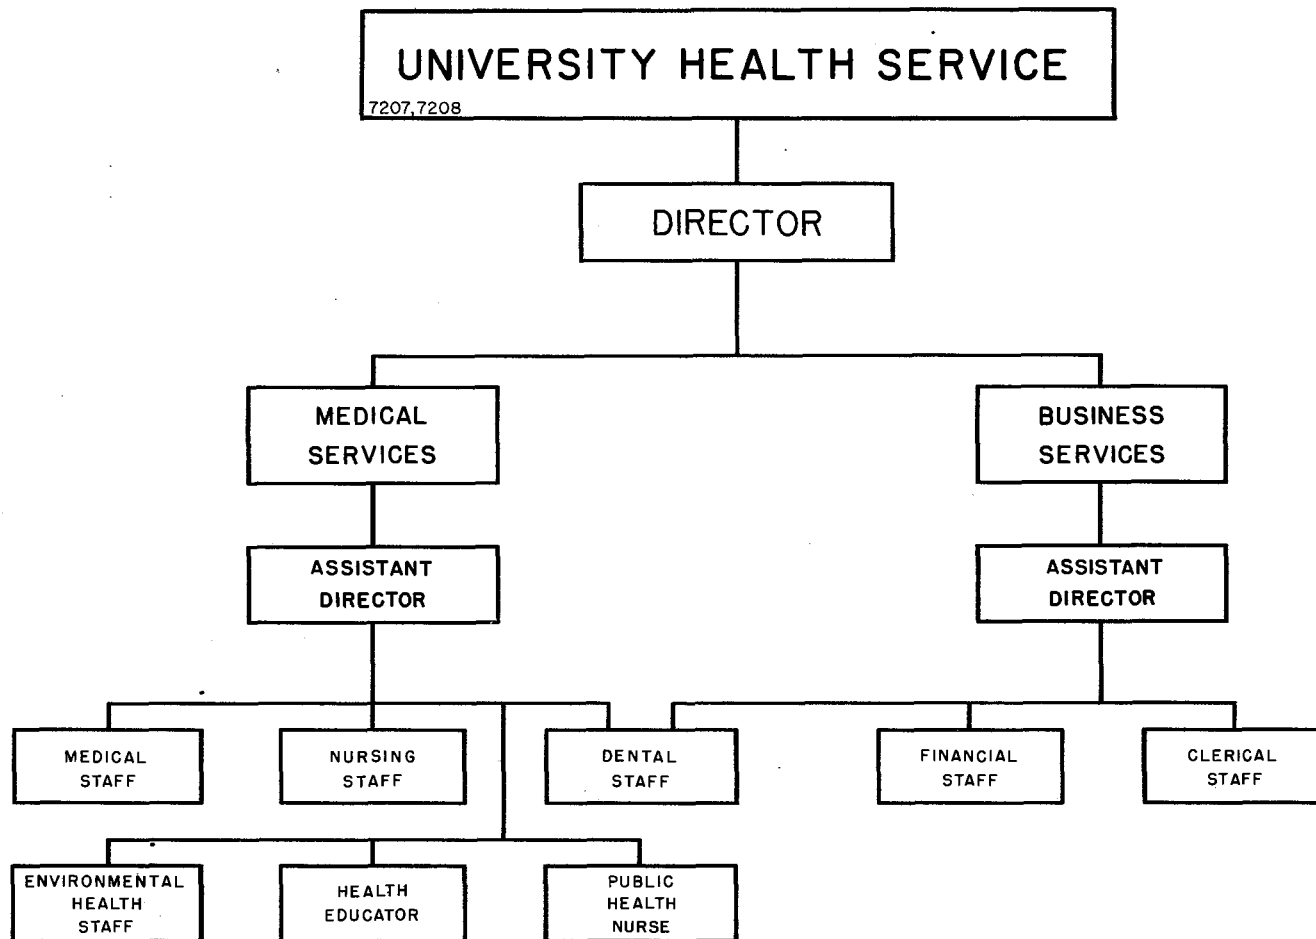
UNIVERSITY HEALTH SERVICE
7207,7208

DIRECTOR

MEDICAL SERVICES

BUSINESS SERVICES

ASSISTANT DIRECTOR

ASSISTANT DIRECTOR

MEDICAL STAFF

NURSING STAFF

DENTAL STAFF

FINANCIAL STAFF

CLERICAL STAFF

ENVIRONMENTAL HEALTH STAFF

HEALTH EDUCATOR

PUBLIC HEALTH NURSE